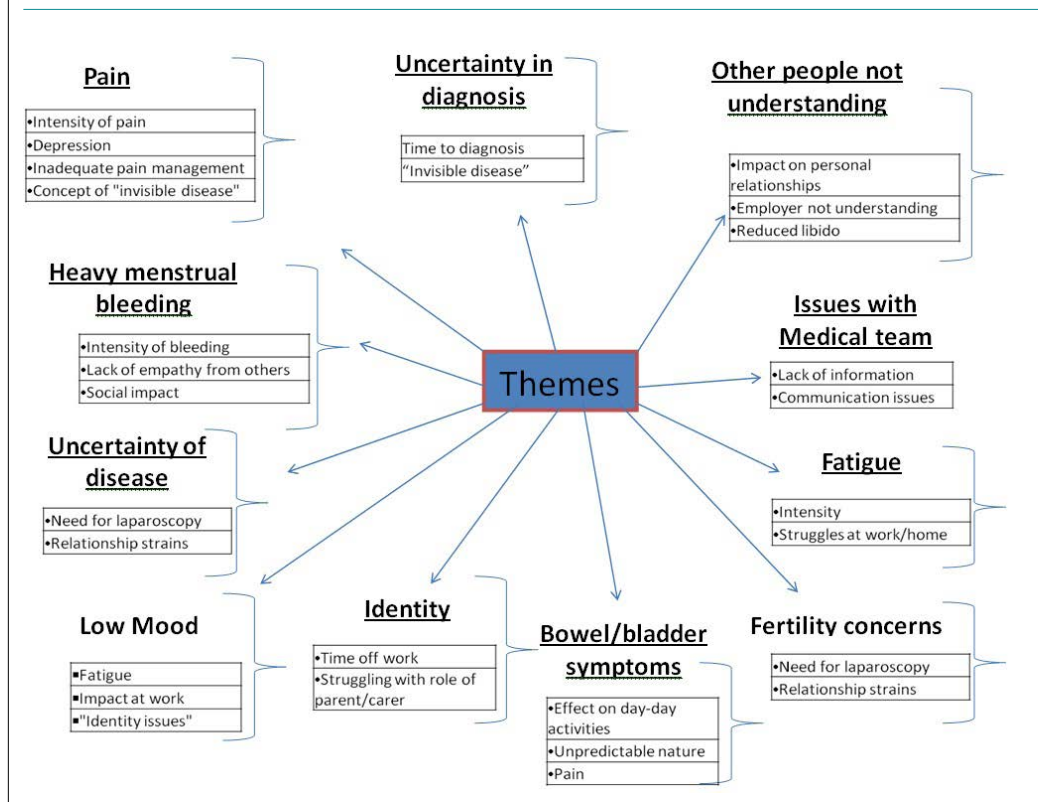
Themes

Pain

| •Intensity of pain |
|---|
| •Depression |
| •Inadequate pain management |
| •Concept of "invisible disease" |

Uncertainty in diagnosis

| Time to diagnosis |
|---|
| "Invisible disease" |

Other people not understanding

| •Impact on personal relationships |
|---|
| •Employer not understanding |
| •Reduced libido |

Heavy menstrual bleeding

| •Intensity of bleeding |
|---|
| •Lack of empathy from others |
| •Social impact |

Issues with Medical team

| •Lack of information |
|---|
| •Communication issues |

Uncertainty of disease

| •Need for laparoscopy |
|---|
| •Relationship strains |

Fatigue

| •Intensity |
|---|
| •Struggles at work/home |

Low Mood

| ▪Fatigue |
|---|
| ▪Impact at work |
| ▪"Identity issues" |

Identity

| •Time off work |
|---|
| •Struggling with role of parent/carer |

Bowel/bladder symptoms

| •Effect on day-day activities |
|---|
| •Unpredictable nature |
| •Pain |

Fertility concerns

| •Need for laparoscopy |
|---|
| •Relationship strains |